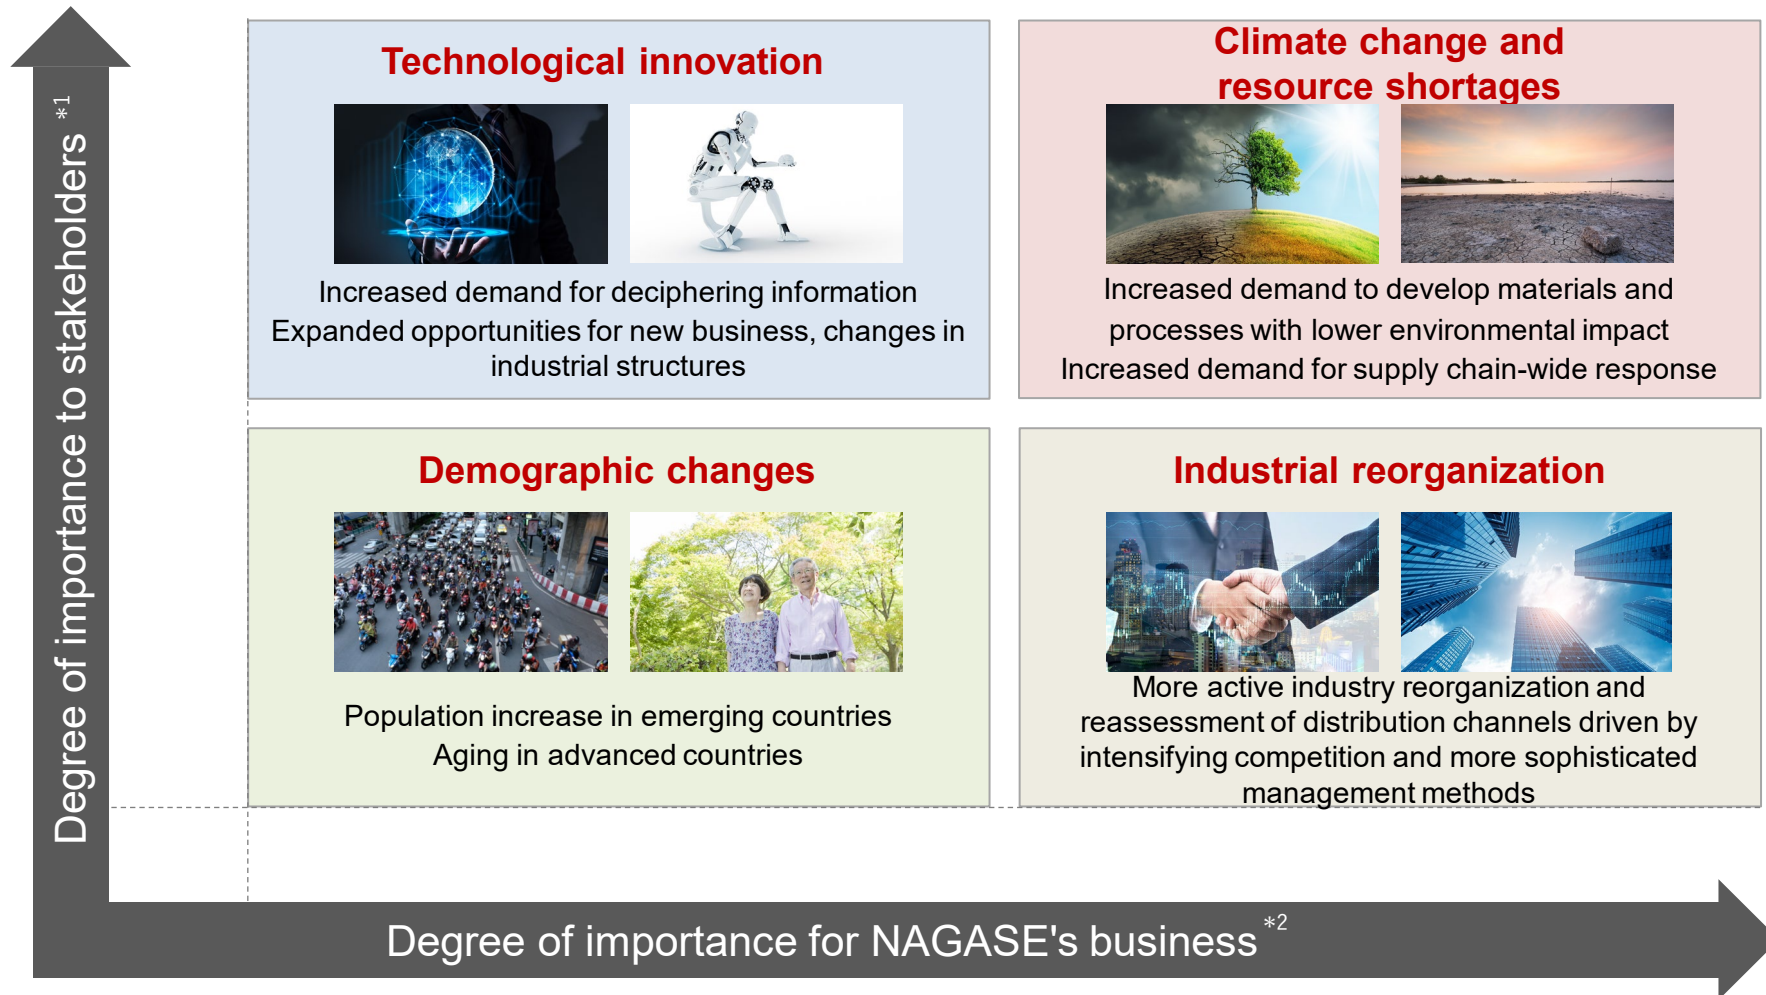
Degree of importance to stakeholders *1

Technological innovation

Increased demand for deciphering information
Expanded opportunities for new business, changes in industrial structures

Climate change and resource shortages

Increased demand to develop materials and processes with lower environmental impact
Increased demand for supply chain-wide response

Demographic changes

Population increase in emerging countries
Aging in advanced countries

Industrial reorganization

More active industry reorganization and reassessment of distribution channels driven by intensifying competition and more sophisticated management methods

Degree of importance for NAGASE's business *2